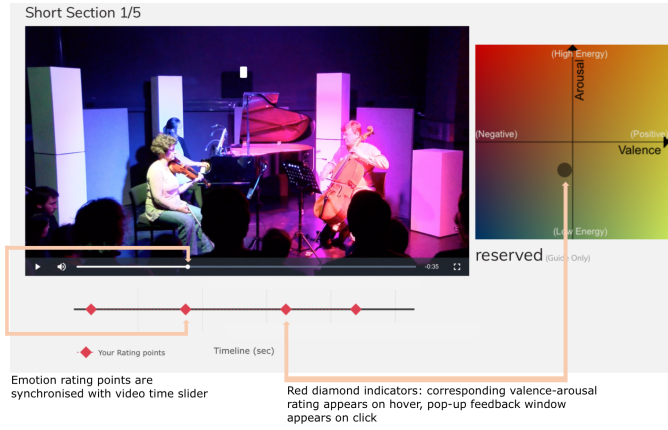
Short Section 1/5

-0:35

(High Energy)
Arousal
(Negative)
(Positive
Valence
(Low Energy)

reserved (Guide Only)

Your Rating points

Timeline (sec)

Emotion rating points are synchronised with video time slider

Red diamond indicators: corresponding valence-arousal rating appears on hover, pop-up feedback window appears on click